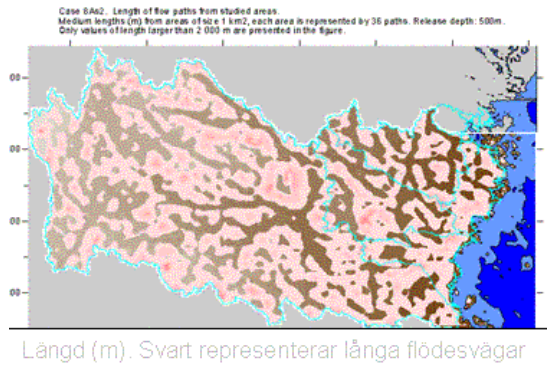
Case 8As2. Length of flow paths from studied areas.
Medium lengths (m) from areas of size 1 km2, each area is represented by 36 paths. Release depth: 500m.
Only values of length larger than 2 000 m are presented in the figure.

00
00
00
00
00

Längd (m). Svart representerar långa flödesvägar